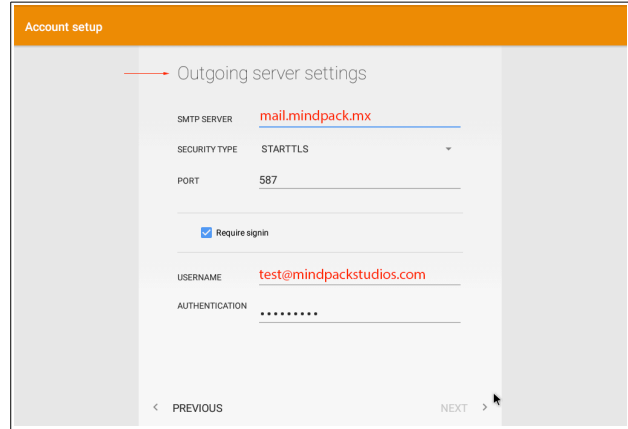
Account setup

Outgoing server settings

SMTP SERVER mail.mindpack.mx

SECURITY TYPE STARTTLS

PORT 587

Require signin

USERNAME test@mindpackstudios.com

AUTHENTICATION •••••••••

< PREVIOUS

NEXT >